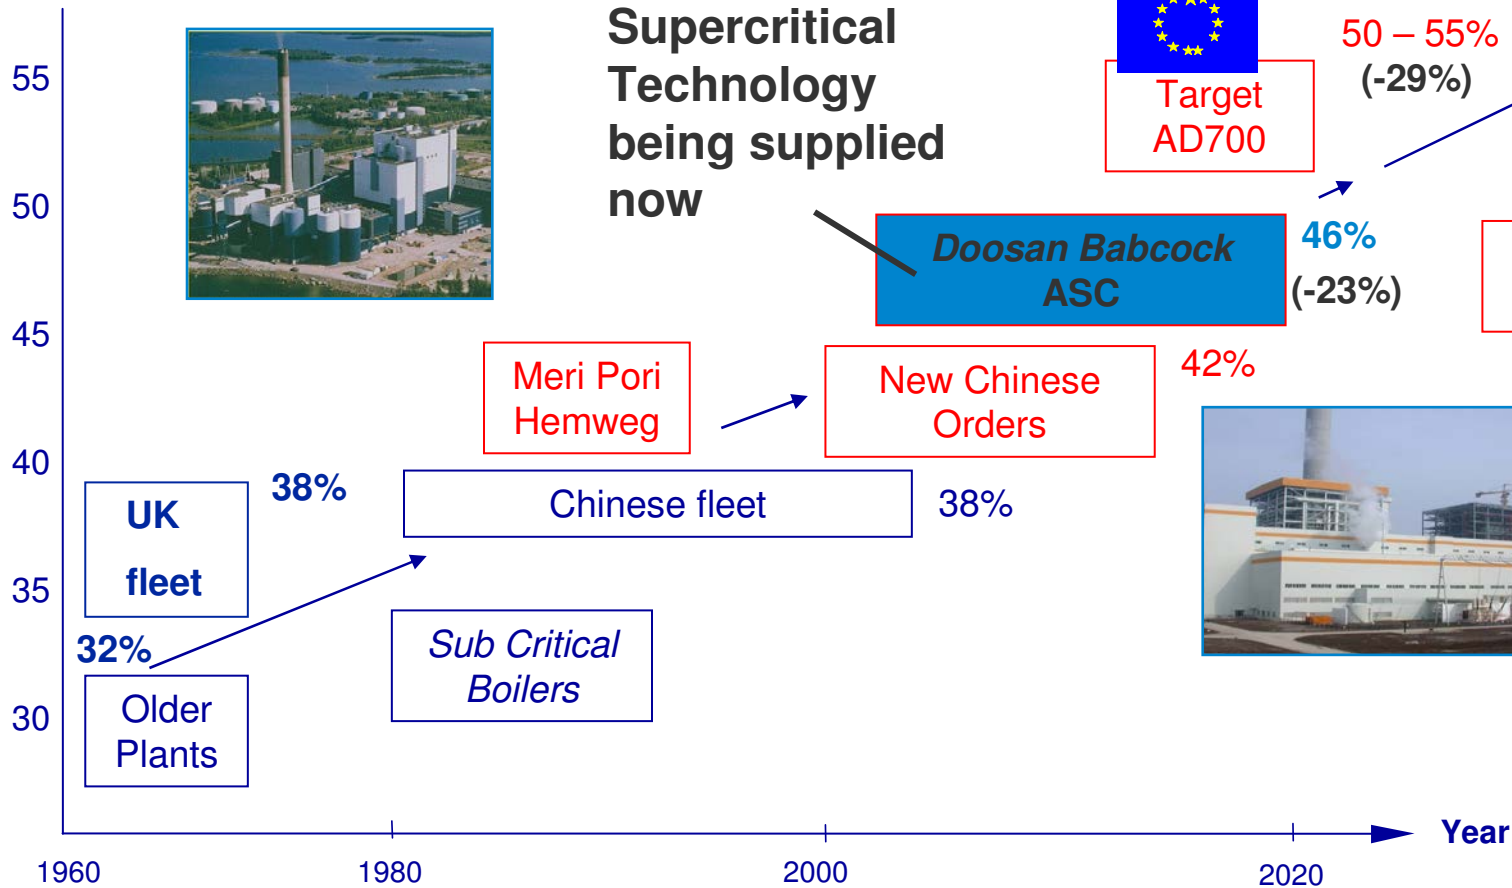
55
50
45
40
35
30

Supercritical Technology being supplied now

Target AD700

50 – 55%
(-29%)

Doosan Babcock ASC

46%
(-23%)

Meri Pori Hemweg

New Chinese Orders

42%

UK fleet

38%

Chinese fleet

38%

32%

Sub Critical Boilers

Older Plants

1960
1980
2000
2020
Year